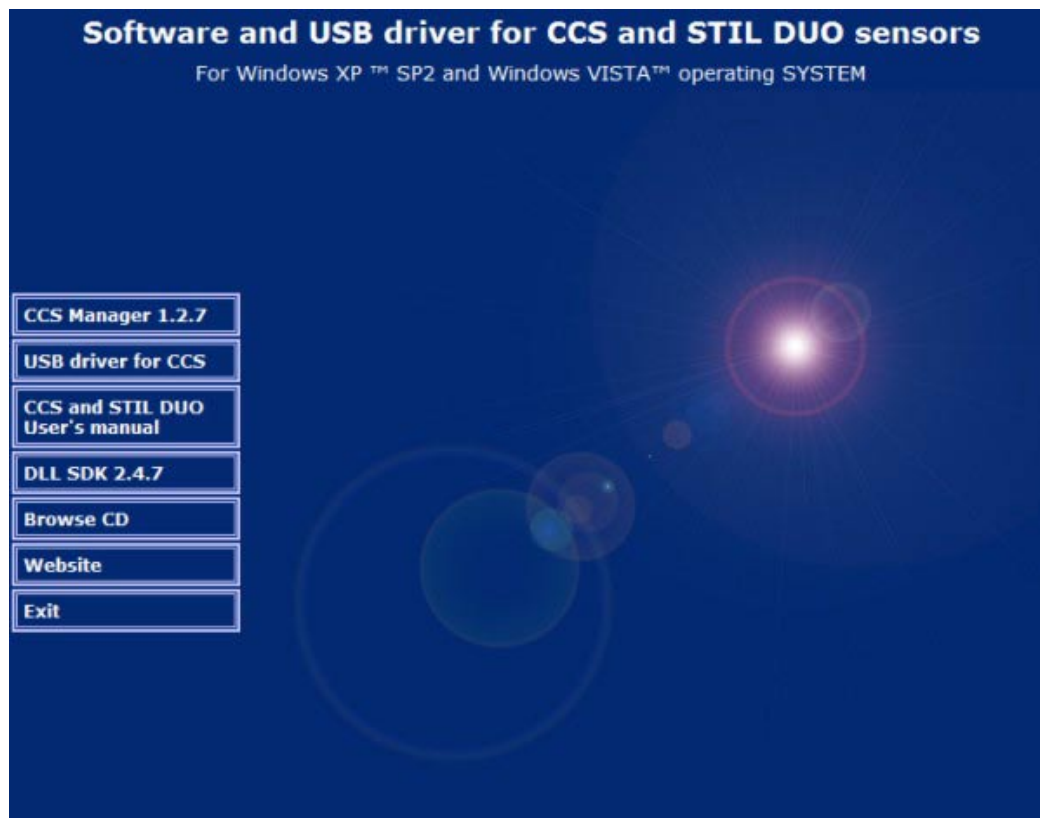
Software and USB driver for CCS and STIL DUO sensors

For Windows XP ™ SP2 and Windows VISTA™ operating SYSTEM

CCS Manager 1.2.7

USB driver for CCS

CCS and STIL DUO User's manual

DLL SDK 2.4.7

Browse CD

Website

Exit